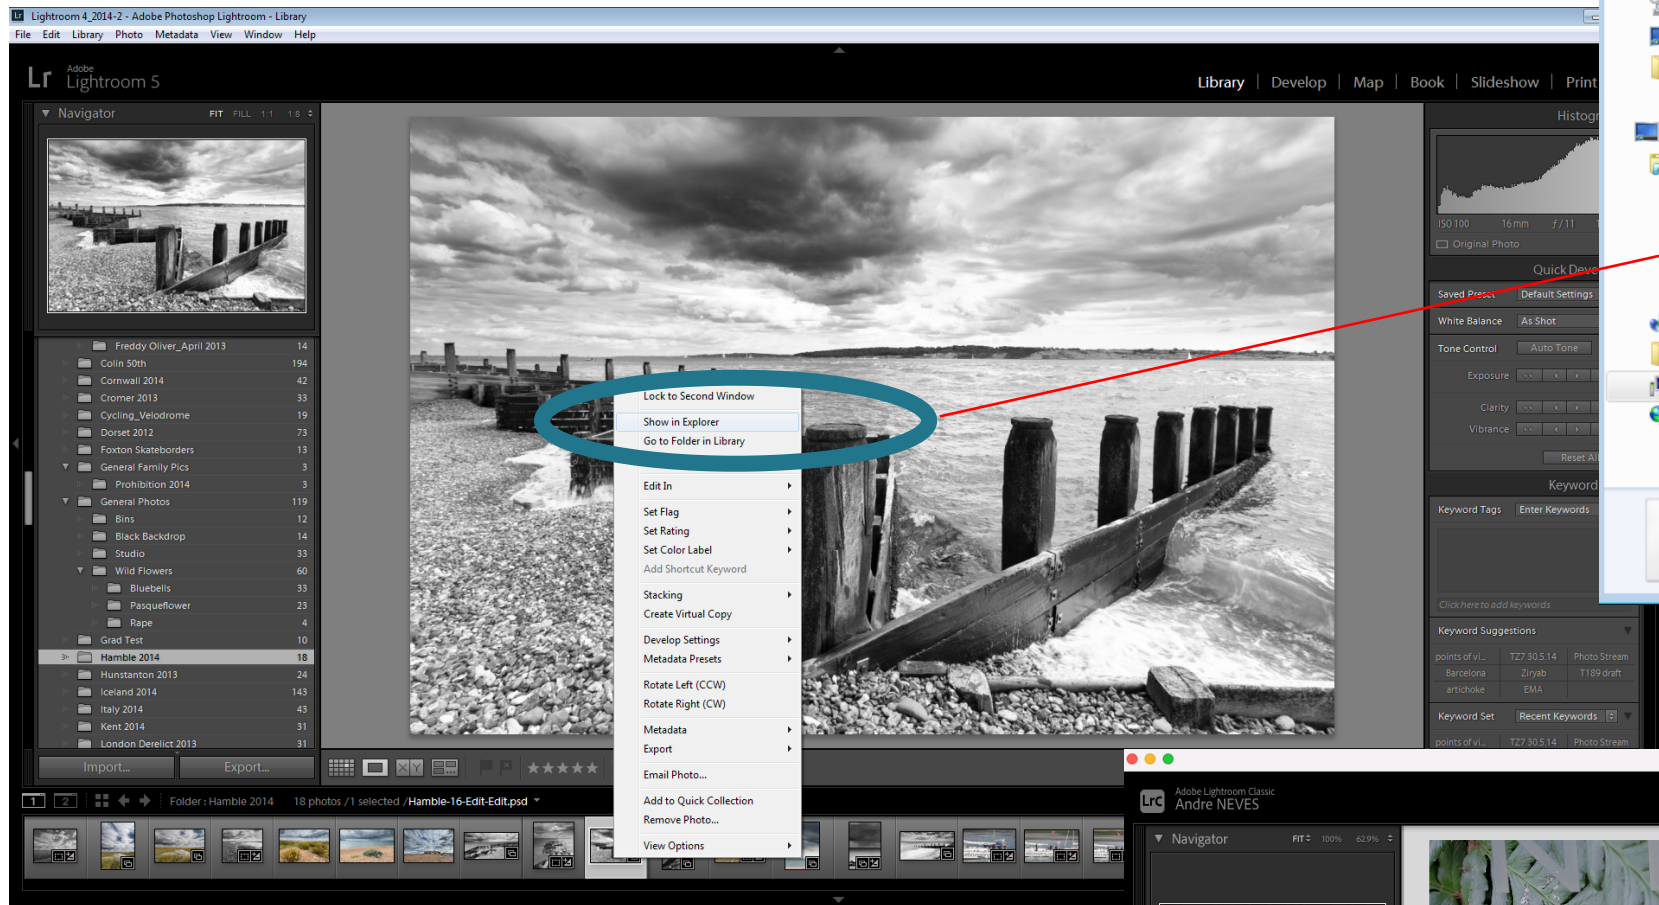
Lightroom 4_2014-2 - Adobe Photoshop Lightroom - Library
File Edit Library Photo Metadata View Window Help

Adobe Lightroom 5

Library | Develop | Map | Book | Slideshow | Print

Navigator FIT FILL 1:1 1:8

| Folder | Count |
|---|---|
| Freddy Oliver_April 2013 | 14 |
| Colin 50th | 194 |
| Cornwall 2014 | 42 |
| Cromer 2013 | 33 |
| Cycling_Velodrome | 19 |
| Dorset 2012 | 73 |
| Foxton Skateborders | 13 |
| General Family Pics | 3 |
| Prohibition 2014 | 3 |
| General Photos | 119 |
| Bins | 12 |
| Black Backdrop | 14 |
| Studio | 33 |
| Wild Flowers | 60 |
| Bluebells | 33 |
| Pasqueflower | 23 |
| Rape | 4 |
| Grad Test | 10 |
| Hamble 2014 | 18 |
| Hunstanton 2013 | 24 |
| Iceland 2014 | 143 |
| Italy 2014 | 43 |
| Kent 2014 | 31 |
| London Derelict 2013 | 31 |

Import... Export...

Lock to Second Window
Show in Explorer
Go to Folder in Library
Edit In
Set Flag
Set Rating
Set Color Label
Add Shortcut Keyword
Stacking
Create Virtual Copy
Develop Settings
Metadata Presets
Rotate Left (CCW)
Rotate Right (CW)
Metadata
Export
Email Photo...
Add to Quick Collection
Remove Photo...
View Options

Folder : Hamble 2014 18 photos /1 selected /Hamble-16-Edit-Edit.psd

Histogr
ISO 100 16 mm f / 11
Original Photo
Quick Deve
Saved Preset Default Settings
White Balance As Shot
Tone Control Auto Tone
Exposure
Clarity
Vibrance
Reset All
Keyword
Keyword Tags Enter Keywords
Click here to add keywords
Keyword Suggestions
points of vi... TZ7 30.5.14 Photo Stream
Barcelona Ziryab T189 draft
artichoke EMA
Keyword Set Recent Keywords
points of vi... TZ7 30.5.14 Photo Stream

Adobe Lightroom Classic
Andre NEVES
Navigator FIT 100% 62.9%